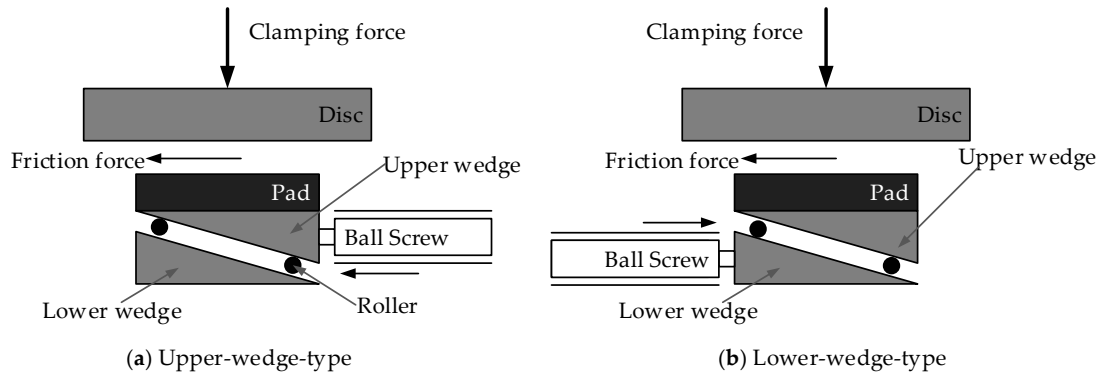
Clamping force

Disc

Friction force

Pad

Upper wedge

Ball Screw

Lower wedge

Roller

(a) Upper-wedge-type

Clamping force

Disc

Friction force

Upper wedge

Pad

Ball Screw

Lower wedge

(b) Lower-wedge-type